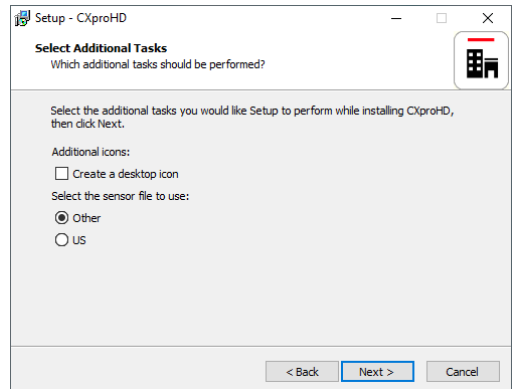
Setup - CXproHD

Select Additional Tasks
Which additional tasks should be performed?

Select the additional tasks you would like Setup to perform while installing CXproHD, then click Next.

Additional icons:

Create a desktop icon

Select the sensor file to use:

Other

US

< Back
Next >
Cancel